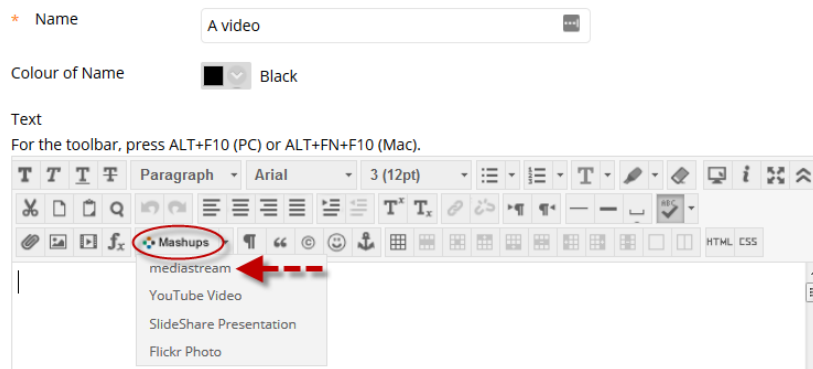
* Name

A video

Colour of Name

Black

Text

For the toolbar, press ALT+F10 (PC) or ALT+FN+F10 (Mac).

Paragraph

Arial

3 (12pt)

Mashups

HTML CSS

mediastream

YouTube Video

SlideShare Presentation

Flickr Photo